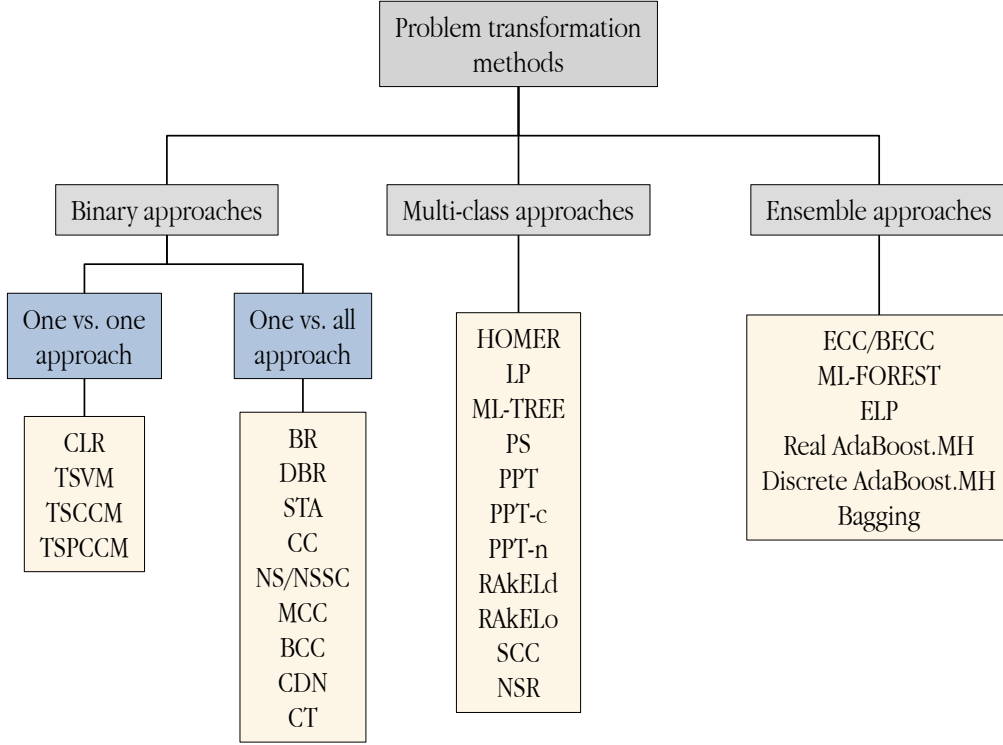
Problem transformation methods

Binary approaches

Multi-class approaches

Ensemble approaches

One vs. one approach

One vs. all approach

CLR
TSVM
TSCCM
TSPCCM

BR
DBR
STA
CC
NS/NSSC
MCC
BCC
CDN
CT

HOMER
LP
ML-TREE
PS
PPT
PPT-c
PPT-n
RAkELd
RAkELo
SCC
NSR

ECC/BECC
ML-FOREST
ELP
Real AdaBoost.MH
Discrete AdaBoost.MH
Bagging